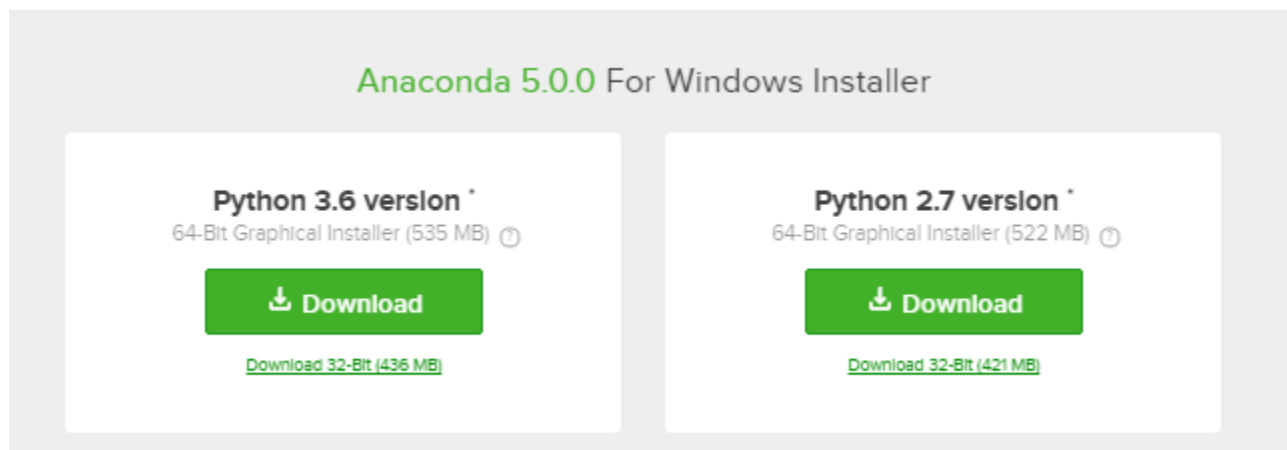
Anaconda 5.0.0 For Windows Installer

Python 3.6 version *
64-Bit Graphical Installer (535 MB) ?
Download
Download 32-Bit (436 MB)

Python 2.7 version *
64-Bit Graphical Installer (522 MB) ?
Download
Download 32-Bit (421 MB)